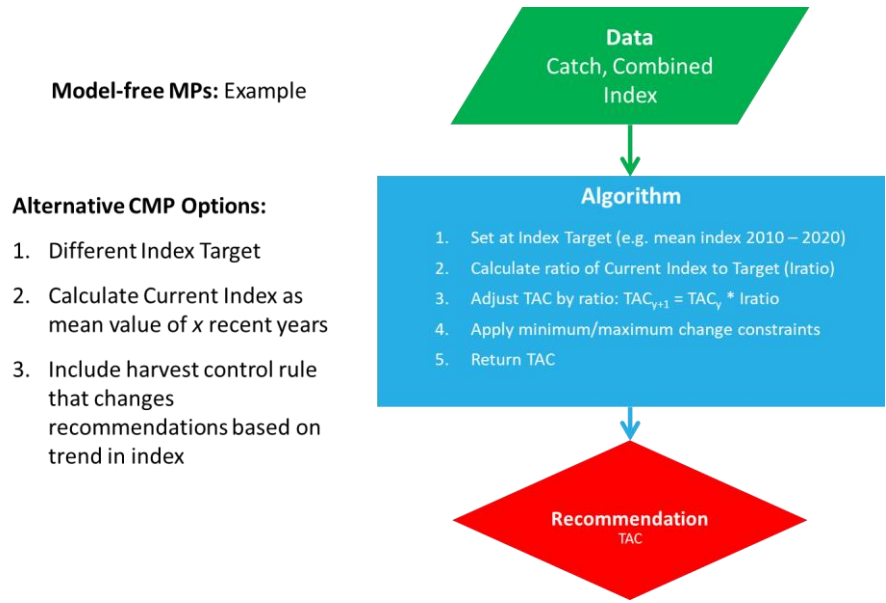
**Model-free MPs:** Example

**Alternative CMP Options:**

1. Different Index Target
2. Calculate Current Index as mean value of *x* recent years
3. Include harvest control rule that changes recommendations based on trend in index

**Data**
Catch, Combined Index

**Algorithm**

1. Set at Index Target (e.g. mean index 2010 – 2020)
2. Calculate ratio of Current Index to Target (Iratio)
3. Adjust TAC by ratio: $TAC_{y+1} = TAC_y$ * Iratio
4. Apply minimum/maximum change constraints
5. Return TAC

**Recommendation**
TAC